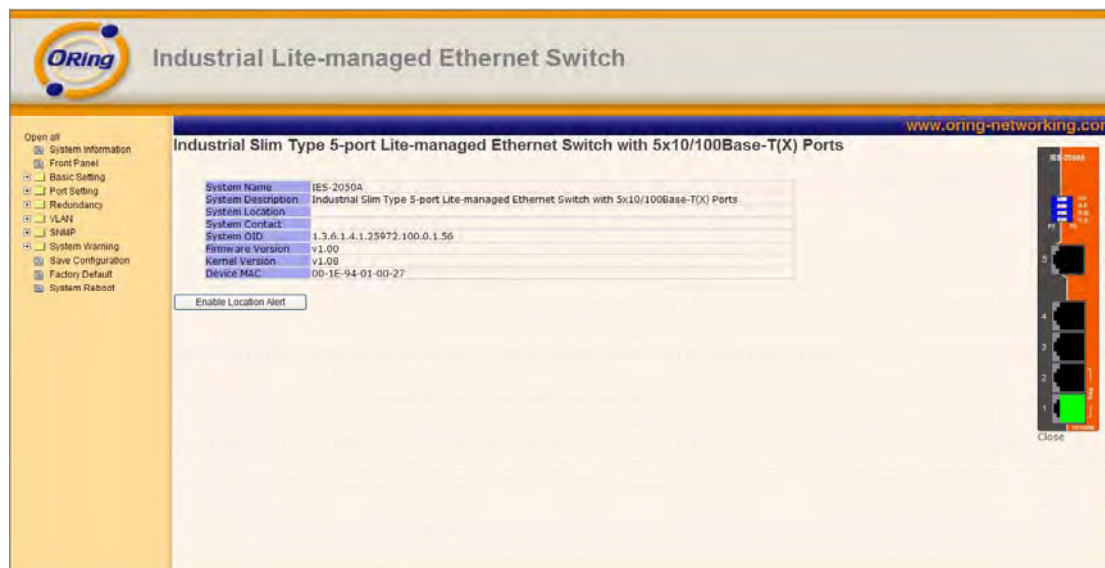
ORing

Industrial Lite-managed Ethernet Switch

www.oring-networking.com

Open all
System Information
Front Panel
Basic Setting
Port Setting
Redundancy
VLAN
SNMP
System Warning
Save Configuration
Factory Default
System Reboot

Industrial Slim Type 5-port Lite-managed Ethernet Switch with 5x10/100Base-T(X) Ports

| | |
|---|---|
| System Name | IES-2050A |
| System Description | Industrial Slim Type 5-port Lite-managed Ethernet Switch with 5x10/100Base-T(X) Ports |
| System Location | |
| System Contact | |
| System OID | 1.3.6.1.4.1.25972.100.0.1.56 |
| Firmware Version | v1.00 |
| Kernel Version | v1.08 |
| Device MAC | 00-1E-94-01-00-27 |

Enable Location Alert

IES-2050A

5
4
3
2
1

Close